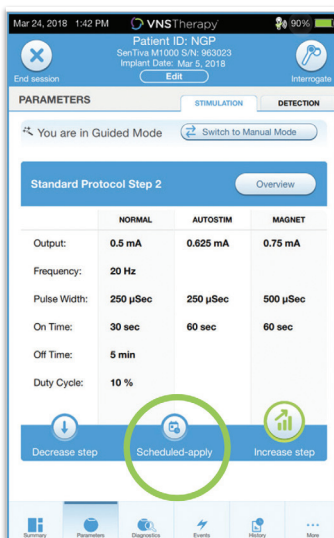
Mar 24, 2018 1:42 PM VNSTherapy 90%

Patient ID: NGP
SenTiva M1000 S/N: 963023
Implant Date: Mar 5, 2018
Edit

End session

Interrogate

PARAMETERS

STIMULATION

DETECTION

You are in Guided Mode

Switch to Manual Mode

Standard Protocol Step 2

Overview

| | NORMAL | AUTOSTIM | MAGNET |
|---|---|---|---|
| Output: | 0.5 mA | 0.625 mA | 0.75 mA |
| Frequency: | 20 Hz | | |
| Pulse Width: | 250 µSec | 250 µSec | 500 µSec |
| On Time: | 30 sec | 60 sec | 60 sec |
| Off Time: | 5 min | | |
| Duty Cycle: | 10 % | | |

Decrease step

Scheduled-apply

Increase step

Summary Parameters Diagnostics Events History More